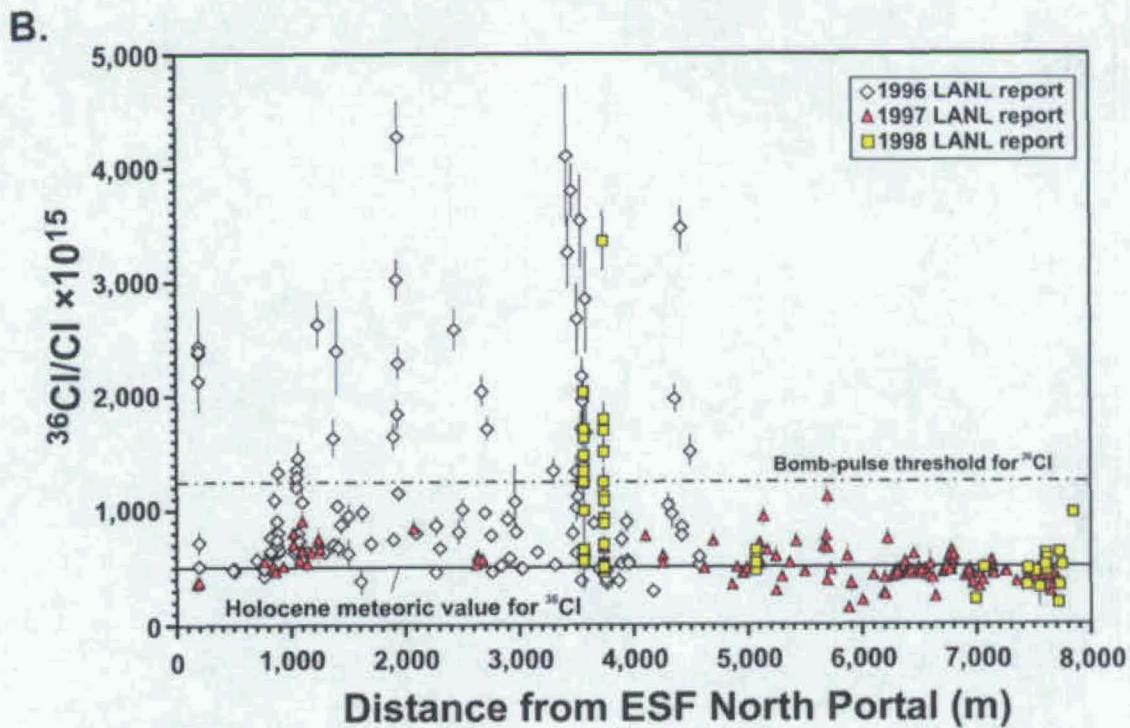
B.

◇1996 LANL report
▲1997 LANL report
□1998 LANL report

$^{36}Cl/Cl \times 10^{15}$

5,000
4,000
3,000
2,000
1,000
0

Bomb-pulse threshold for $^{36}Cl$

Holocene meteoric value for $^{36}Cl$

0 1,000 2,000 3,000 4,000 5,000 6,000 7,000 8,000

Distance from ESF North Portal (m)